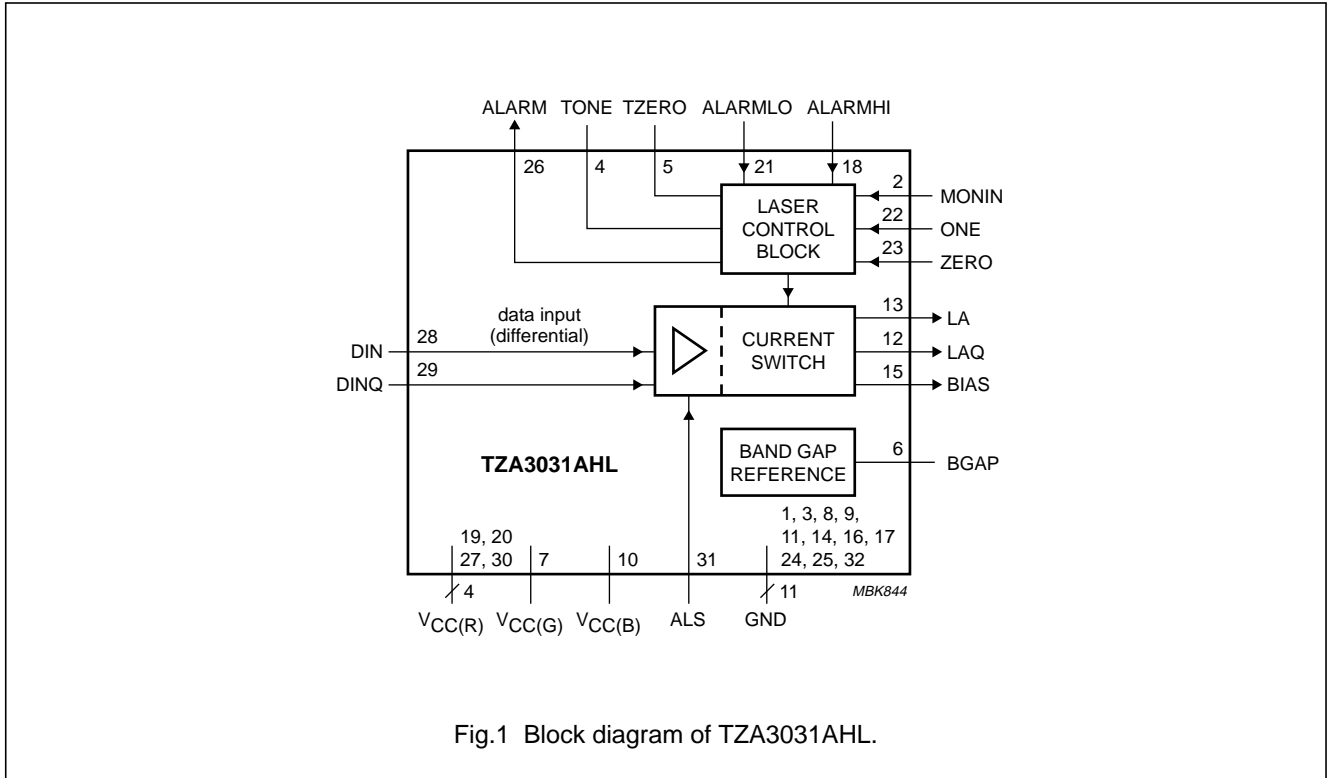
ALARM TONE TZERO ALARMLO ALARMHI

26 4 5 21 18

2 MONIN

LASER CONTROL BLOCK

22 ONE

23 ZERO

data input (differential)

28 DIN

29 DINQ

CURRENT SWITCH

13 LA

12 LAQ

15 BIAS

BAND GAP REFERENCE

6 BGAP

TZA3031AHL

19, 20 27, 30 7 10 31

1, 3, 8, 9, 11, 14, 16, 17 24, 25, 32

4 11

MBK844

$V_{CC(R)}$ $V_{CC(G)}$ $V_{CC(B)}$ ALS GND

Fig.1 Block diagram of TZA3031AHL.